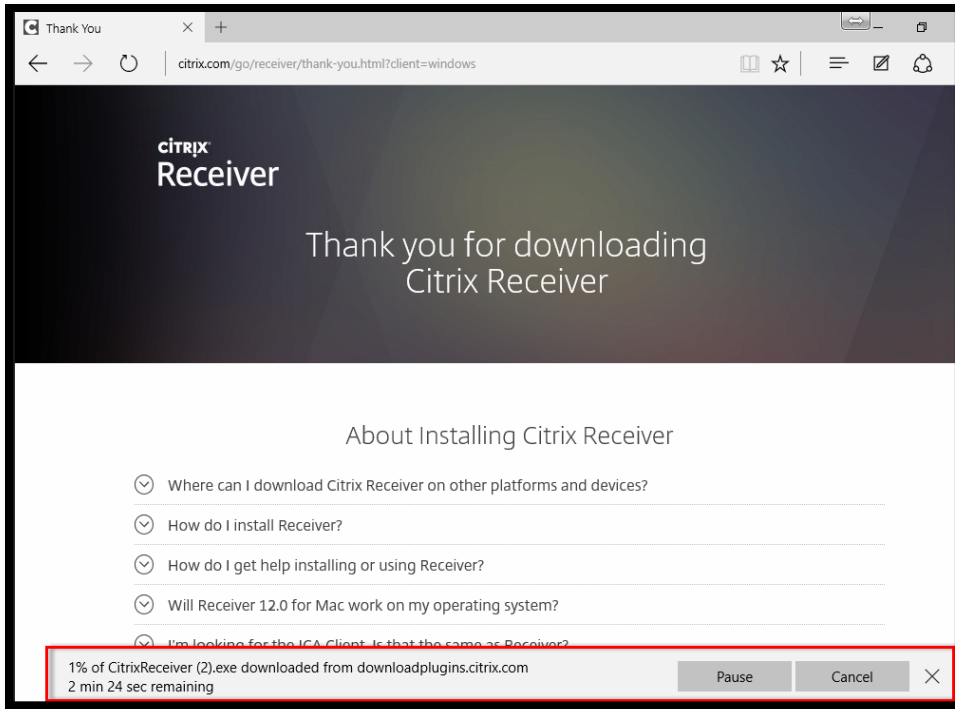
Thank You

citrix.com/go/receiver/thank-you.html?client=windows

CiTRiX
Receiver

Thank you for downloading Citrix Receiver

About Installing Citrix Receiver

Where can I download Citrix Receiver on other platforms and devices?

How do I install Receiver?

How do I get help installing or using Receiver?

Will Receiver 12.0 for Mac work on my operating system?

I'm looking for the ICA Client. Is that the same as Receiver?

1% of CitrixReceiver (2).exe downloaded from downloadplugins.citrix.com
2 min 24 sec remaining

Pause

Cancel